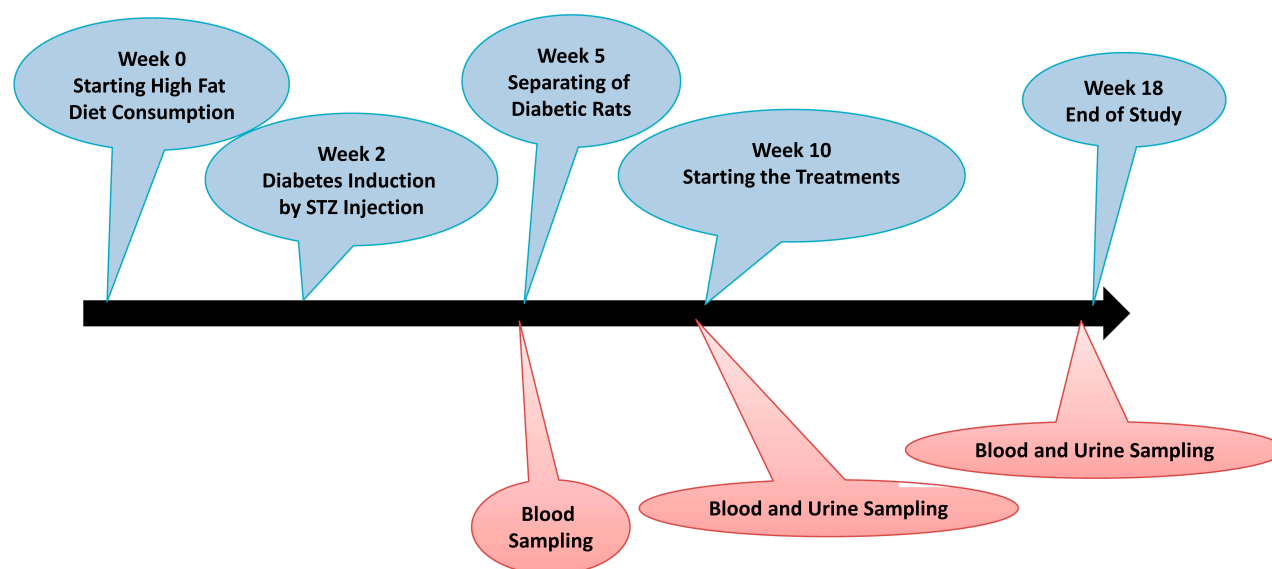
Week 0
Starting High Fat
Diet Consumption

Week 2
Diabetes Induction
by STZ Injection

Week 5
Separating of
Diabetic Rats

Week 10
Starting the Treatments

Week 18
End of Study

Blood
Sampling

Blood and Urine Sampling

Blood and Urine Sampling